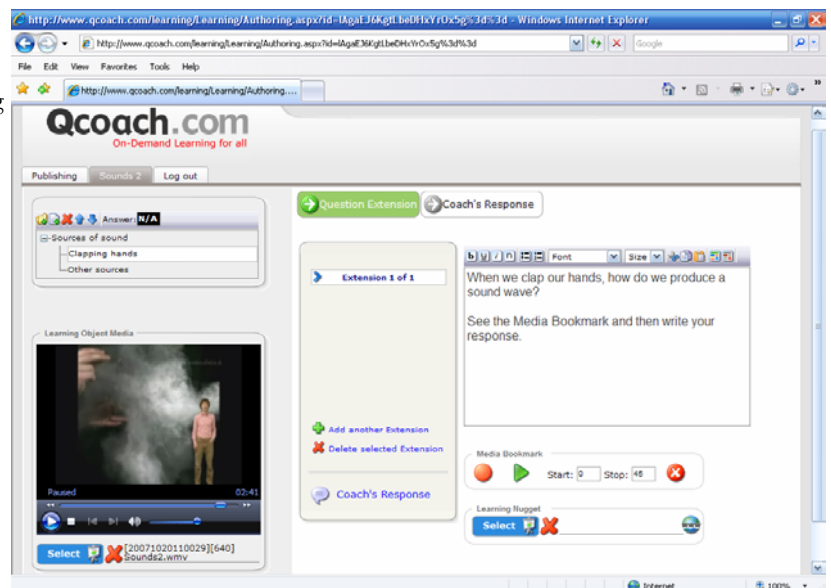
http://www.qcoach.com/learning/Learning/Authoring.aspx?id=lAgaE36KgtLbeDHxYrOx5g%3d%3d - Windows Internet Explorer

http://www.qcoach.com/learning/Learning/Authoring.aspx?id=lAgaE36KgtLbeDHxYrOx5g%3d%3d

Google

File Edit View Favorites Tools Help

http://www.qcoach.com/learning/Learning/Authoring....

Qcoach.com
On-Demand Learning for all

Publishing Sounds 2 Log out

Answer: N/A

Sources of sound
Clapping hands
Other sources

Learning Object Media

Paused 02:41

Select [20071020110029][640]Sounds2.wmv

Question Extension Coach's Response

Extension 1 of 1

Add another Extension
Delete selected Extension

Coach's Response

Font Size

When we clap our hands, how do we produce a sound wave?

See the Media Bookmark and then write your response.

Media Bookmark
Start: 0 Stop: 46

Learning Nugget
Select

Internet 100%